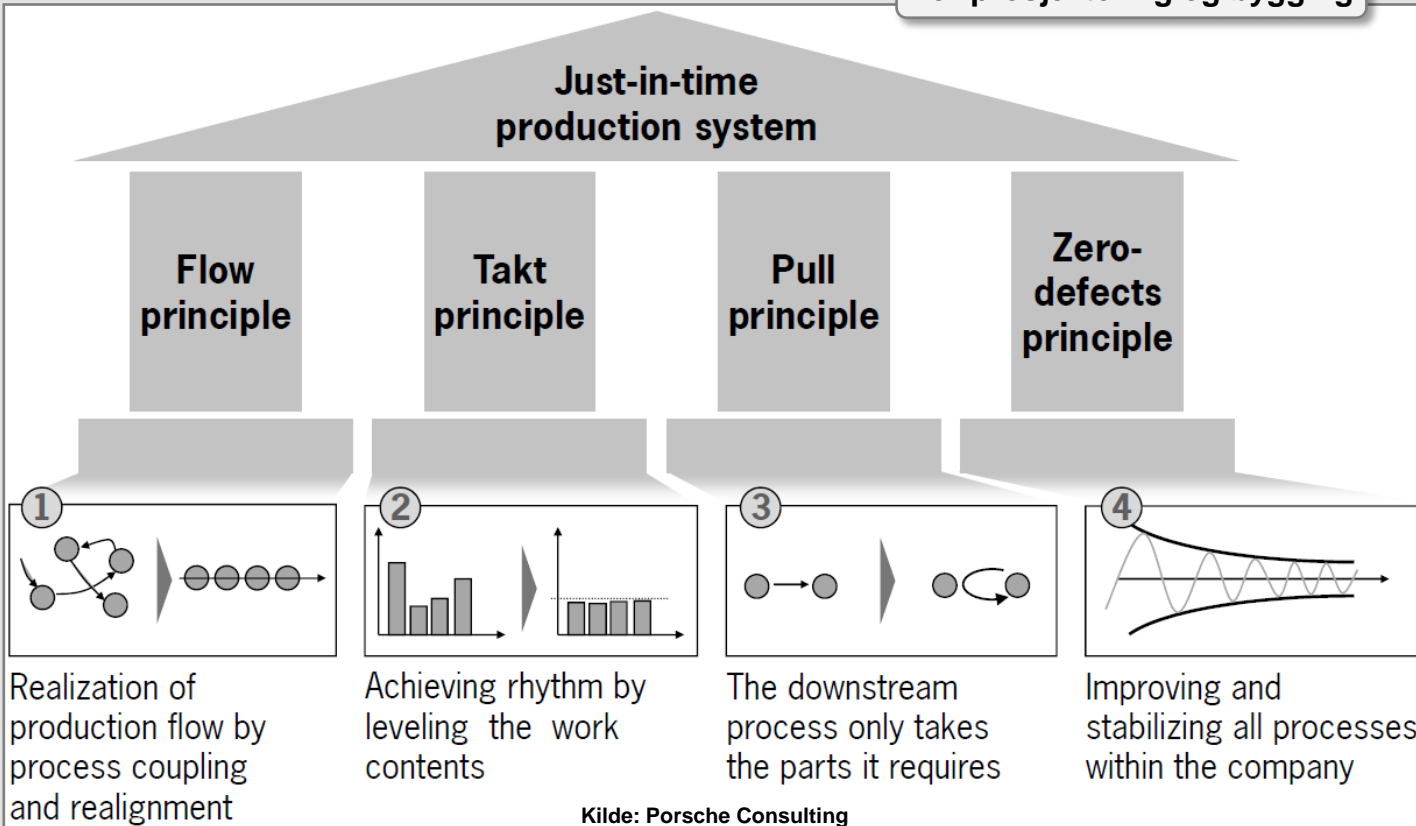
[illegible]

Just-in-time production system

Flow principle

Takt principle

Pull principle

Zero-defects principle

1

2

3

4

Realization of production flow by process coupling and realignment

Achieving rhythm by leveling the work contents

The downstream process only takes the parts it requires

Improving and stabilizing all processes within the company

Kilde: Porsche Consulting